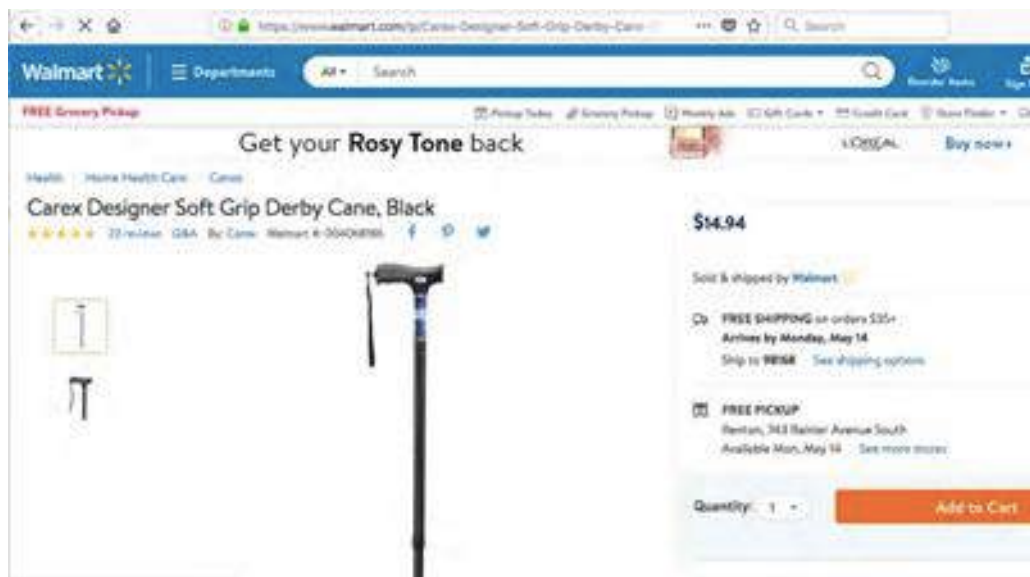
https://www.walmart.com/ip/Carex-Designer-Soft-Grip-Derby-Cane

Search

Walmart

Departments

All

Search

Reorder Items

Sign In

FREE Grocery Pickup

Pickup Today

Grocery Pickup

Weekly Ads

Gift Cards

Credit Card

Store Finder

Get your **Rosy Tone** back

L'ORÉAL

Buy now

Health / Home Health Care / Canes

Carex Designer Soft Grip Derby Cane, Black

★★★★★ 22 reviews Q&A By Carex Walmart # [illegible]

$14.94

Sold & shipped by Walmart

FREE SHIPPING on orders $35+
Arrives by Monday, May 14
Ship to 98168 See shipping options

FREE PICKUP
Renton, 743 Rainier Avenue South
Available Mon, May 14 See more stores

Quantity: 1

Add to Cart